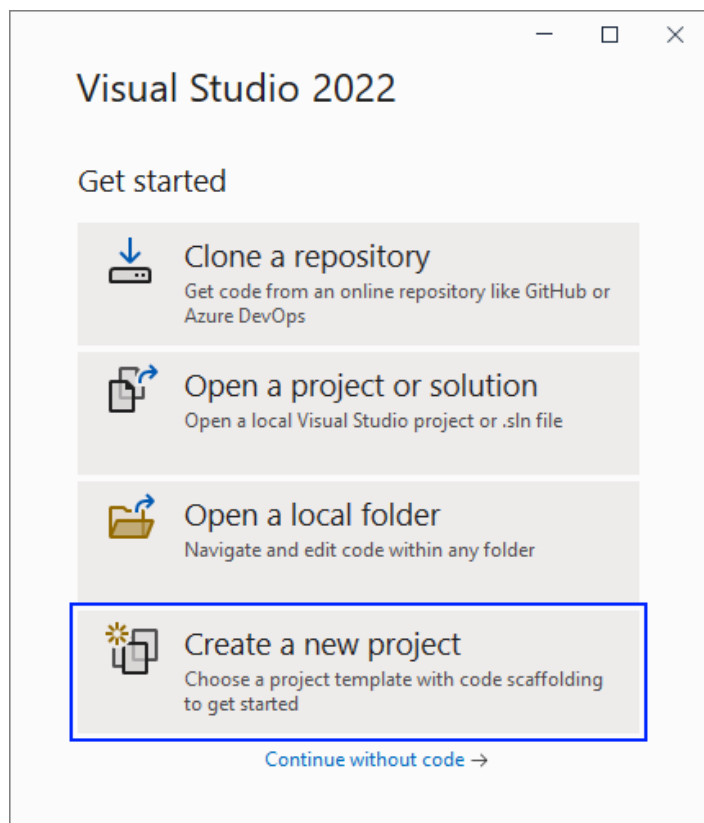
Visual Studio 2022

Get started

Clone a repository
Get code from an online repository like GitHub or Azure DevOps

Open a project or solution
Open a local Visual Studio project or .sln file

Open a local folder
Navigate and edit code within any folder

Create a new project
Choose a project template with code scaffolding to get started

Continue without code →